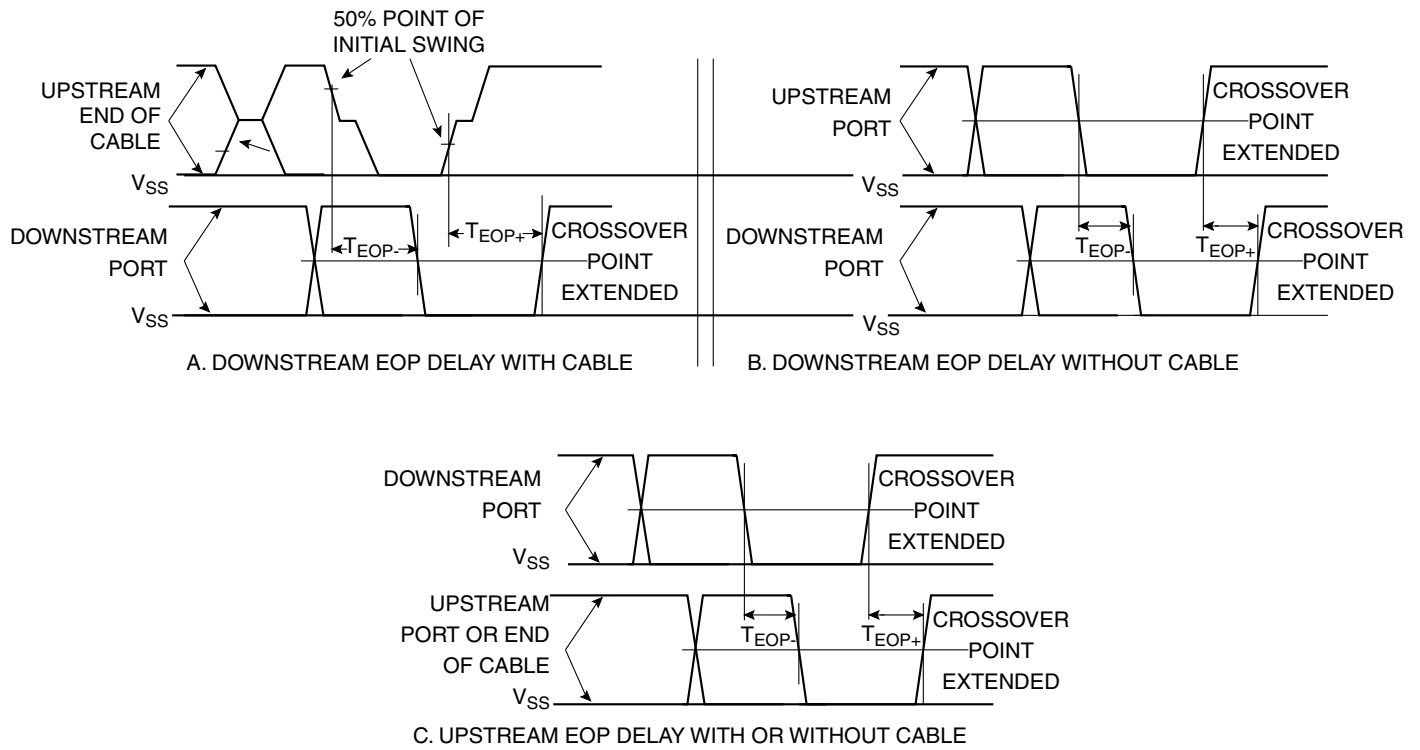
50% POINT OF INITIAL SWING

UPSTREAM END OF CABLE

$V_{SS}$

DOWNSTREAM PORT

$T_{EOP-}$

$T_{EOP+}$

CROSSOVER POINT EXTENDED

$V_{SS}$

A. DOWNSTREAM EOP DELAY WITH CABLE

UPSTREAM PORT

CROSSOVER POINT EXTENDED

$V_{SS}$

DOWNSTREAM PORT

$T_{EOP-}$

$T_{EOP+}$

CROSSOVER POINT EXTENDED

$V_{SS}$

B. DOWNSTREAM EOP DELAY WITHOUT CABLE

DOWNSTREAM PORT

CROSSOVER POINT EXTENDED

$V_{SS}$

UPSTREAM PORT OR END OF CABLE

$T_{EOP-}$

$T_{EOP+}$

CROSSOVER POINT EXTENDED

$V_{SS}$

C. UPSTREAM EOP DELAY WITH OR WITHOUT CABLE